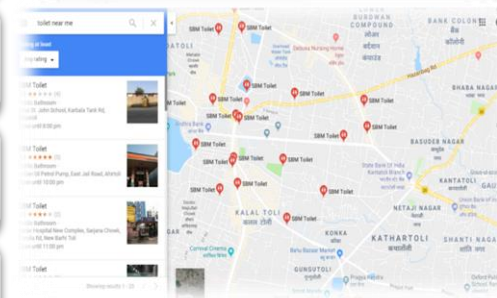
toilet near me

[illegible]

SBM Toilet
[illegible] Bathroom
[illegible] St. John School, Kathalu Tank Rd,
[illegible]

SBM Toilet
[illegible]
Bathroom
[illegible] Petrol Pump, East Jail Road, Alo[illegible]
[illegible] 10:00 pm

SBM Toilet
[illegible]
Bathroom
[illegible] Hospital New Complex, Sarjana Chowk, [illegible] Rd, New Barhi Tol
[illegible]

SBM Toilet

Showing results 1 - 20

PATOLI
BURDWAN COMPOUND
BANK COLONY
Defence Nursing Home
Harmu Rd
BHABA NAGAR
SBM Toilet
SBM Toilet
SBM Toilet
SBM Toilet
SBM Toilet
SBM Toilet
SBM Toilet
SBM Toilet
SBM Toilet
SBM Toilet
SBM Toilet
SBM Toilet
SBM Toilet
SBM Toilet
SBM Toilet
SBM Toilet
SBM Toilet
SBM Toilet
SBM Toilet
BASUDER NAGAR
State Bank Of India
KANTATOLI
NETAJI NAGAR
KALAL TOLI
KATHARTOLI
SHANTI NAGAR
KONKA
Carnival Cinema
GUNGUTOLI
Prabha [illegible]